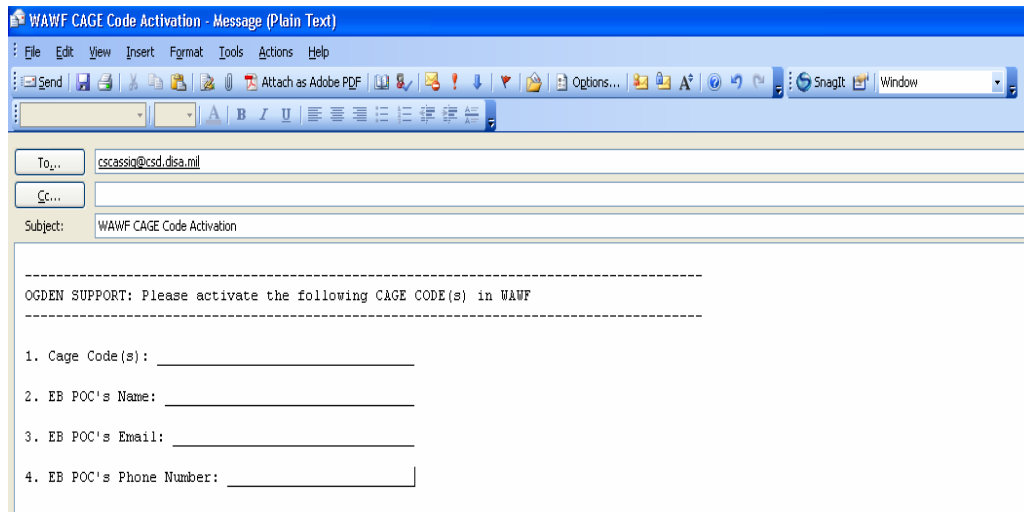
WAWF CAGE Code Activation - Message (Plain Text)

File Edit View Insert Format Tools Actions Help

Send Attach as Adobe PDF Options... SnagIt Window

To... cscassig@csd.disa.mil

Cc...

Subject: WAWF CAGE Code Activation

------------------------------------------------------------------------------------

OGDEN SUPPORT: Please activate the following CAGE CODE(s) in WAWF

------------------------------------------------------------------------------------

1. Cage Code(s): ____________________________

2. EB POC's Name: ____________________________

3. EB POC's Email: ____________________________

4. EB POC's Phone Number: ____________________________